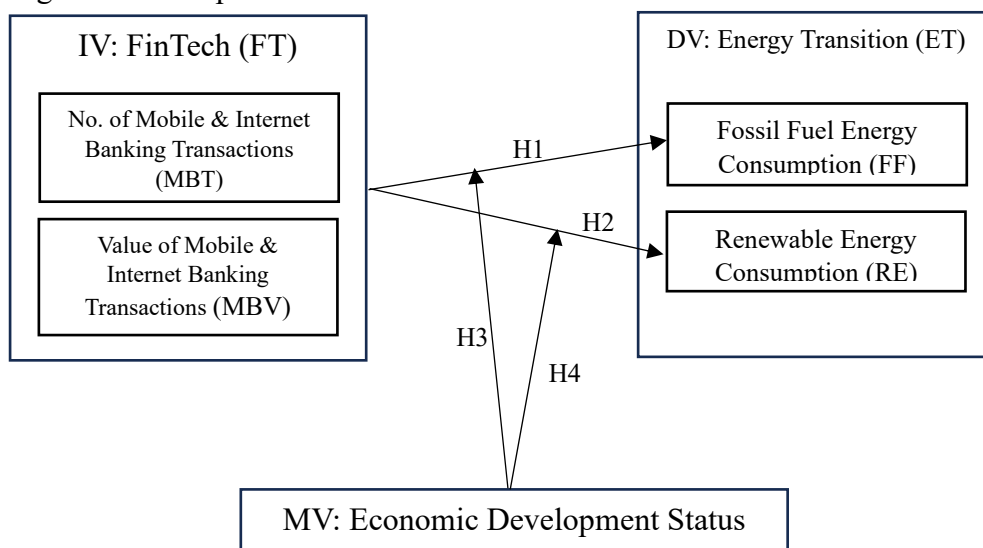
IV: FinTech (FT)

No. of Mobile & Internet Banking Transactions (MBT)

Value of Mobile & Internet Banking Transactions (MBV)

DV: Energy Transition (ET)

Fossil Fuel Energy Consumption (FF)

Renewable Energy Consumption (RE)

H1

H2

H3

H4

MV: Economic Development Status